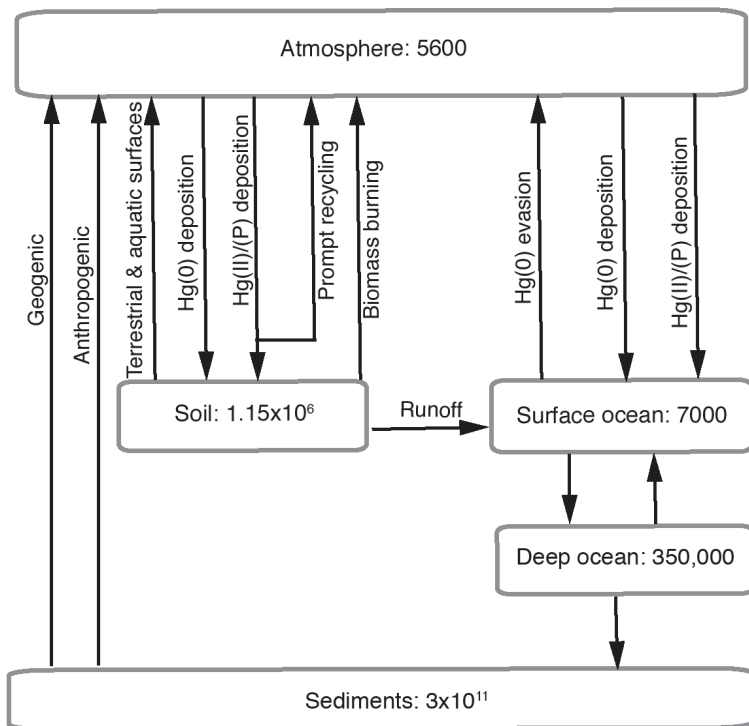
Atmosphere: 5600

Geogenic

Anthropogenic

Terrestrial & aquatic surfaces

Hg(0) deposition

Hg(II)/(P) deposition

Prompt recycling

Biomass burning

Hg(0) evasion

Hg(0) deposition

Hg(II)/(P) deposition

Soil: $1.15x10^6$

Runoff

Surface ocean: 7000

Deep ocean: 350,000

Sediments: $3x10^{11}$